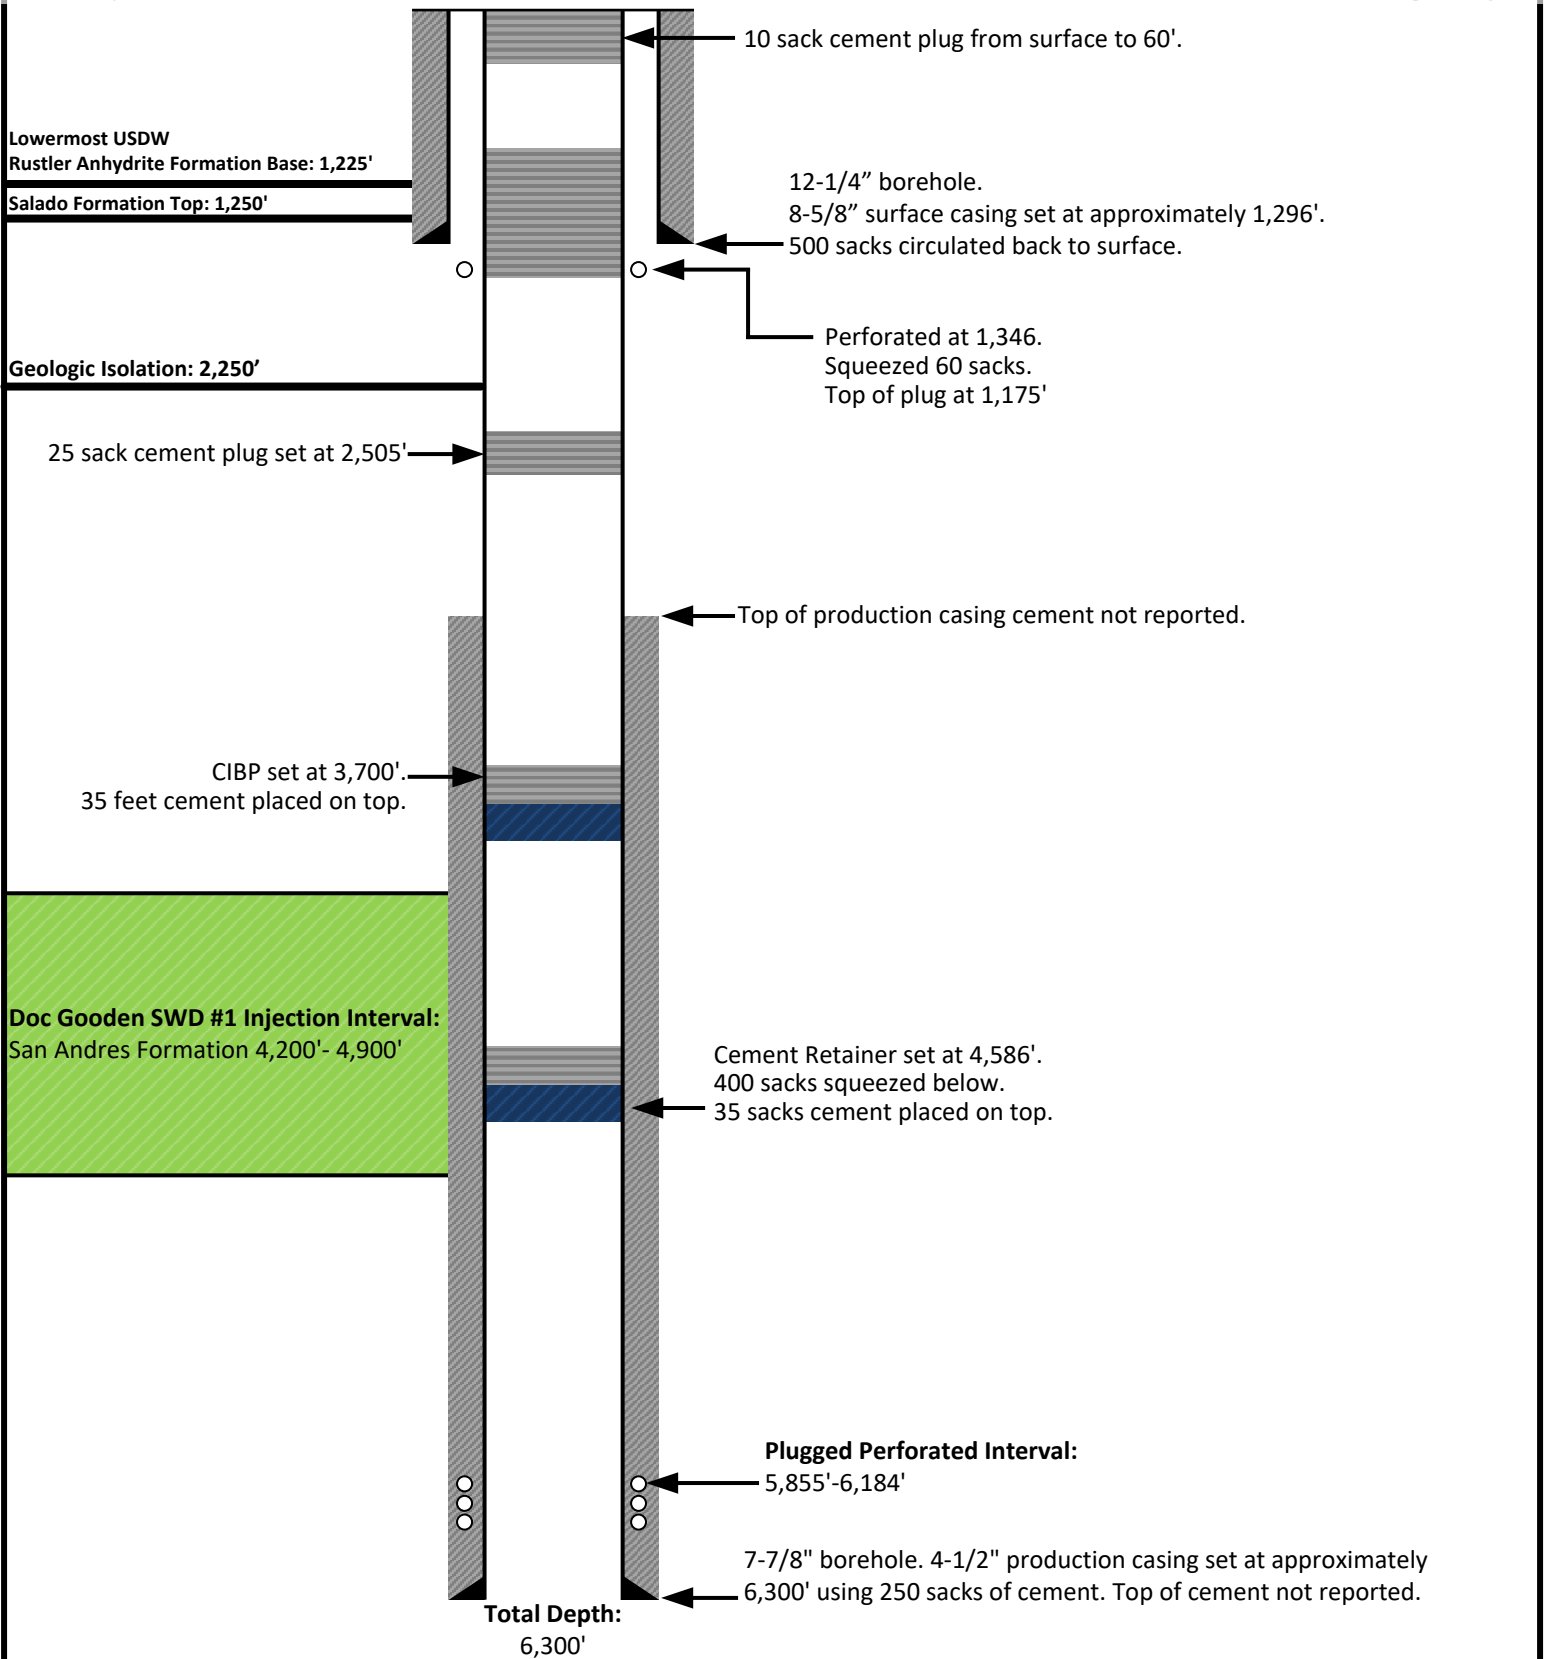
10 sack cement plug from surface to 60'.

Lowermost USDW
Rustler Anhydrite Formation Base: 1,225'

Salado Formation Top: 1,250'

12-1/4” borehole.
8-5/8” surface casing set at approximately 1,296'.
500 sacks circulated back to surface.

Perforated at 1,346.
Squeezed 60 sacks.
Top of plug at 1,175'

Geologic Isolation: 2,250’

25 sack cement plug set at 2,505'

Top of production casing cement not reported.

CIBP set at 3,700'.
35 feet cement placed on top.

Doc Gooden SWD #1 Injection Interval:
San Andres Formation 4,200'- 4,900'

Cement Retainer set at 4,586'.
400 sacks squeezed below.
35 sacks cement placed on top.

Plugged Perforated Interval:
5,855'-6,184'

7-7/8" borehole. 4-1/2" production casing set at approximately 6,300' using 250 sacks of cement. Top of cement not reported.

Total Depth:
6,300'